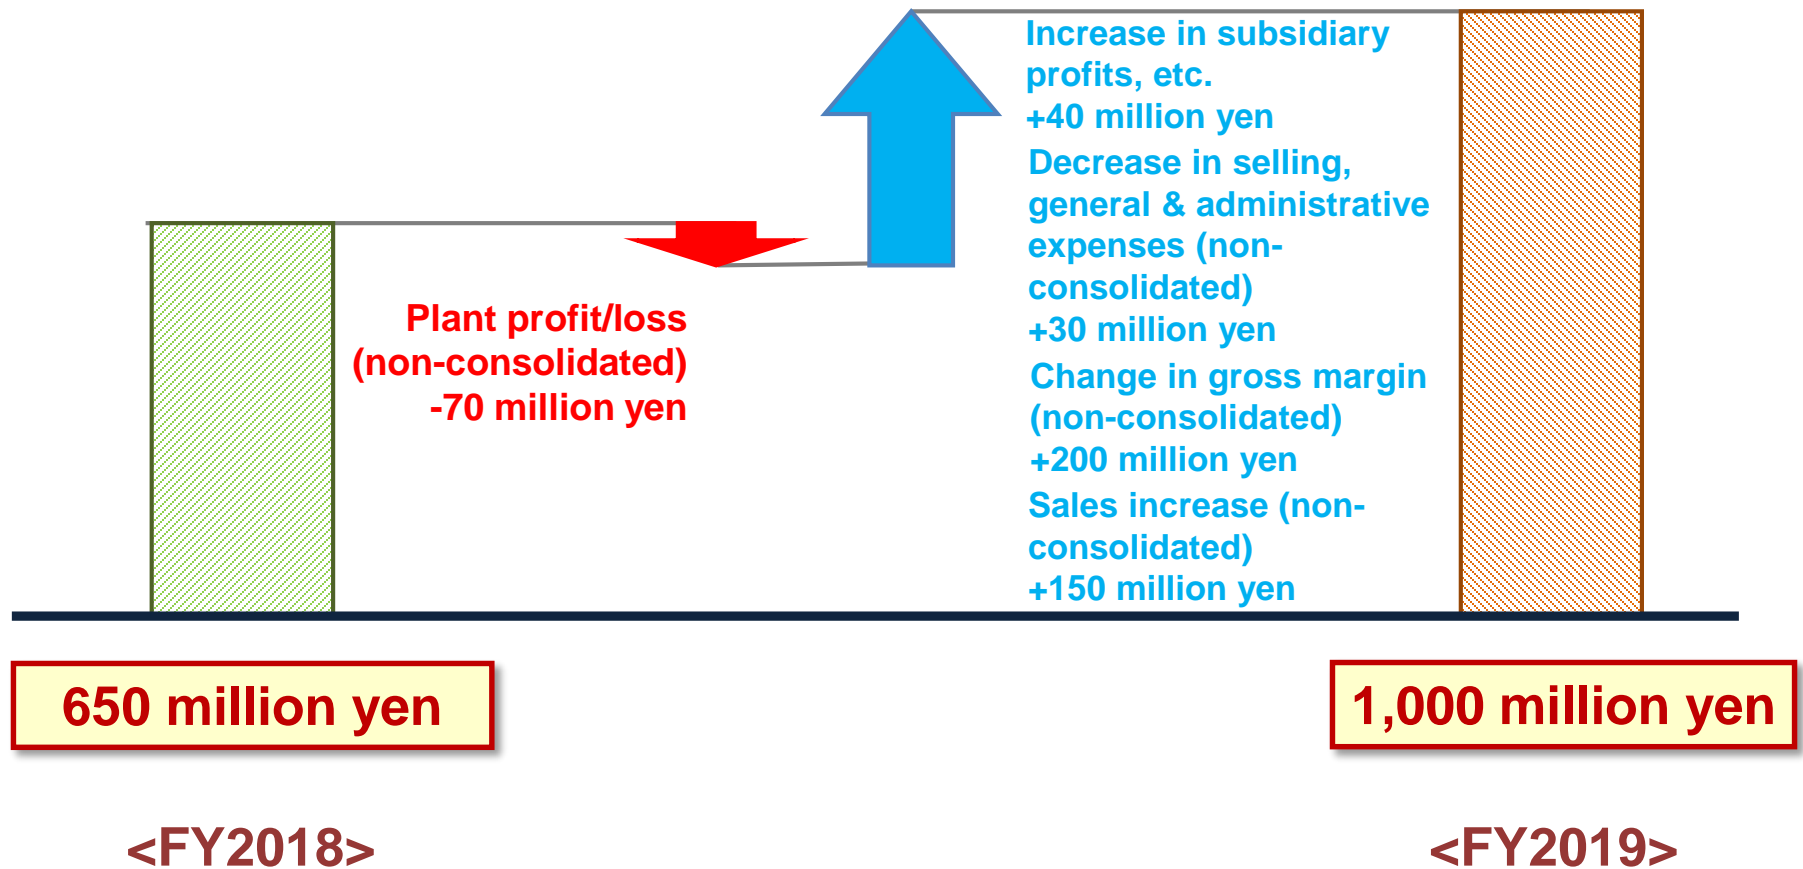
Increase in subsidiary profits, etc.
+40 million yen

Decrease in selling, general & administrative expenses (non-consolidated)
+30 million yen

Change in gross margin (non-consolidated)
+200 million yen

Sales increase (non-consolidated)
+150 million yen

Plant profit/loss (non-consolidated)
-70 million yen

650 million yen

1,000 million yen

<FY2018>

<FY2019>